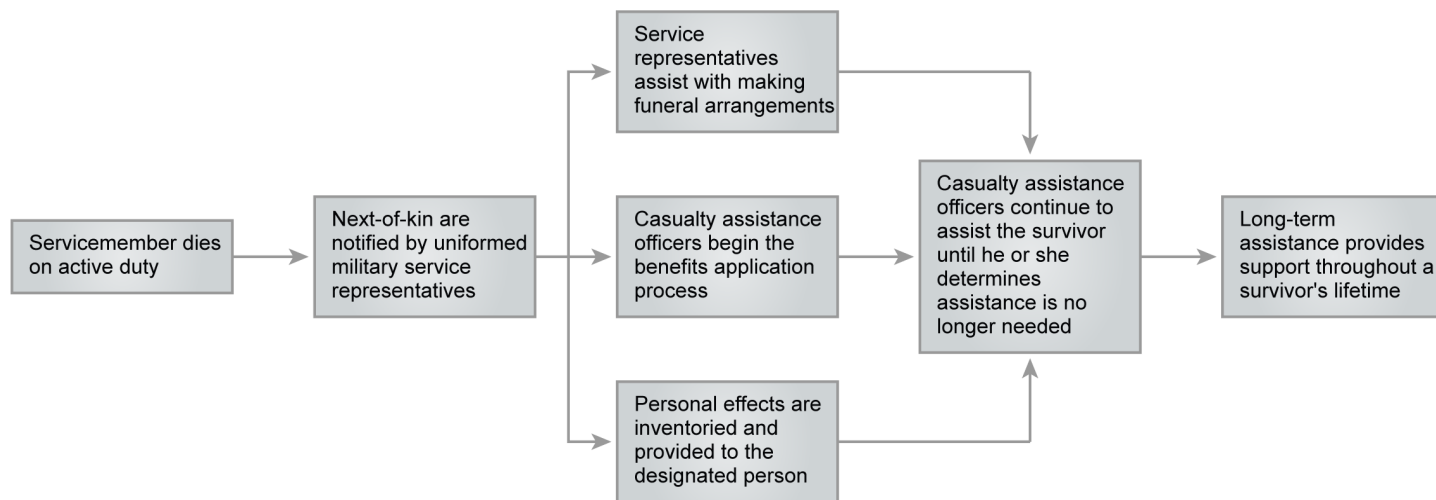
Servicemember dies on active duty

Next-of-kin are notified by uniformed military service representatives

Service representatives assist with making funeral arrangements

Casualty assistance officers begin the benefits application process

Personal effects are inventoried and provided to the designated person

Casualty assistance officers continue to assist the survivor until he or she determines assistance is no longer needed

Long-term assistance provides support throughout a survivor's lifetime